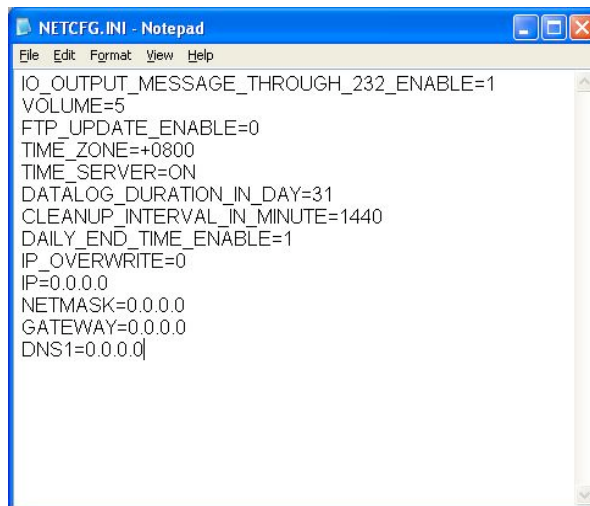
NETCFG.INI - Notepad

File Edit Format View Help

IO_OUTPUT_MESSAGE_THROUGH_232_ENABLE=1
VOLUME=5
FTP_UPDATE_ENABLE=0
TIME_ZONE=+0800
TIME_SERVER=ON
DATALOG_DURATION_IN_DAY=31
CLEANUP_INTERVAL_IN_MINUTE=1440
DAILY_END_TIME_ENABLE=1
IP_OVERWRITE=0
IP=0.0.0.0
NETMASK=0.0.0.0
GATEWAY=0.0.0.0
DNS1=0.0.0.0